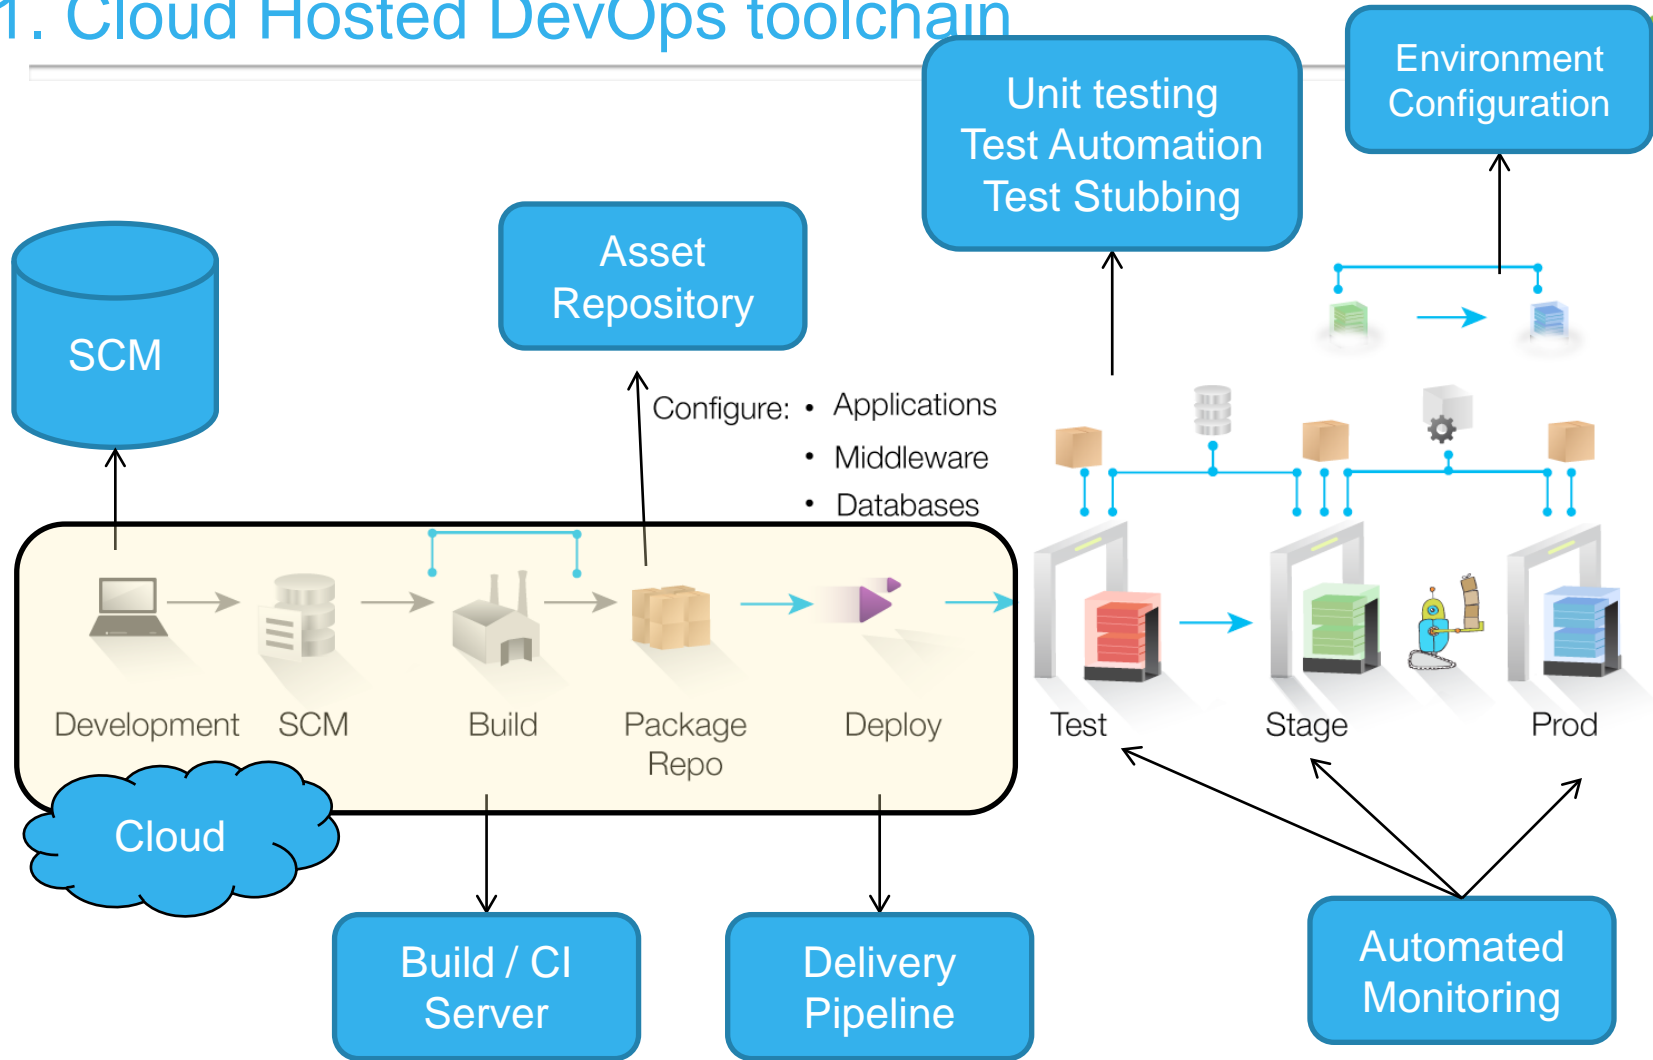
1. Cloud Hosted DevOps toolchain

Unit testing
Test Automation
Test Stubbing

Environment Configuration

SCM

Asset Repository

Configure:
• Applications
• Middleware
• Databases

Development
SCM
Build
Package Repo
Deploy

Test
Stage
Prod

Cloud

Build / CI Server

Delivery Pipeline

Automated Monitoring